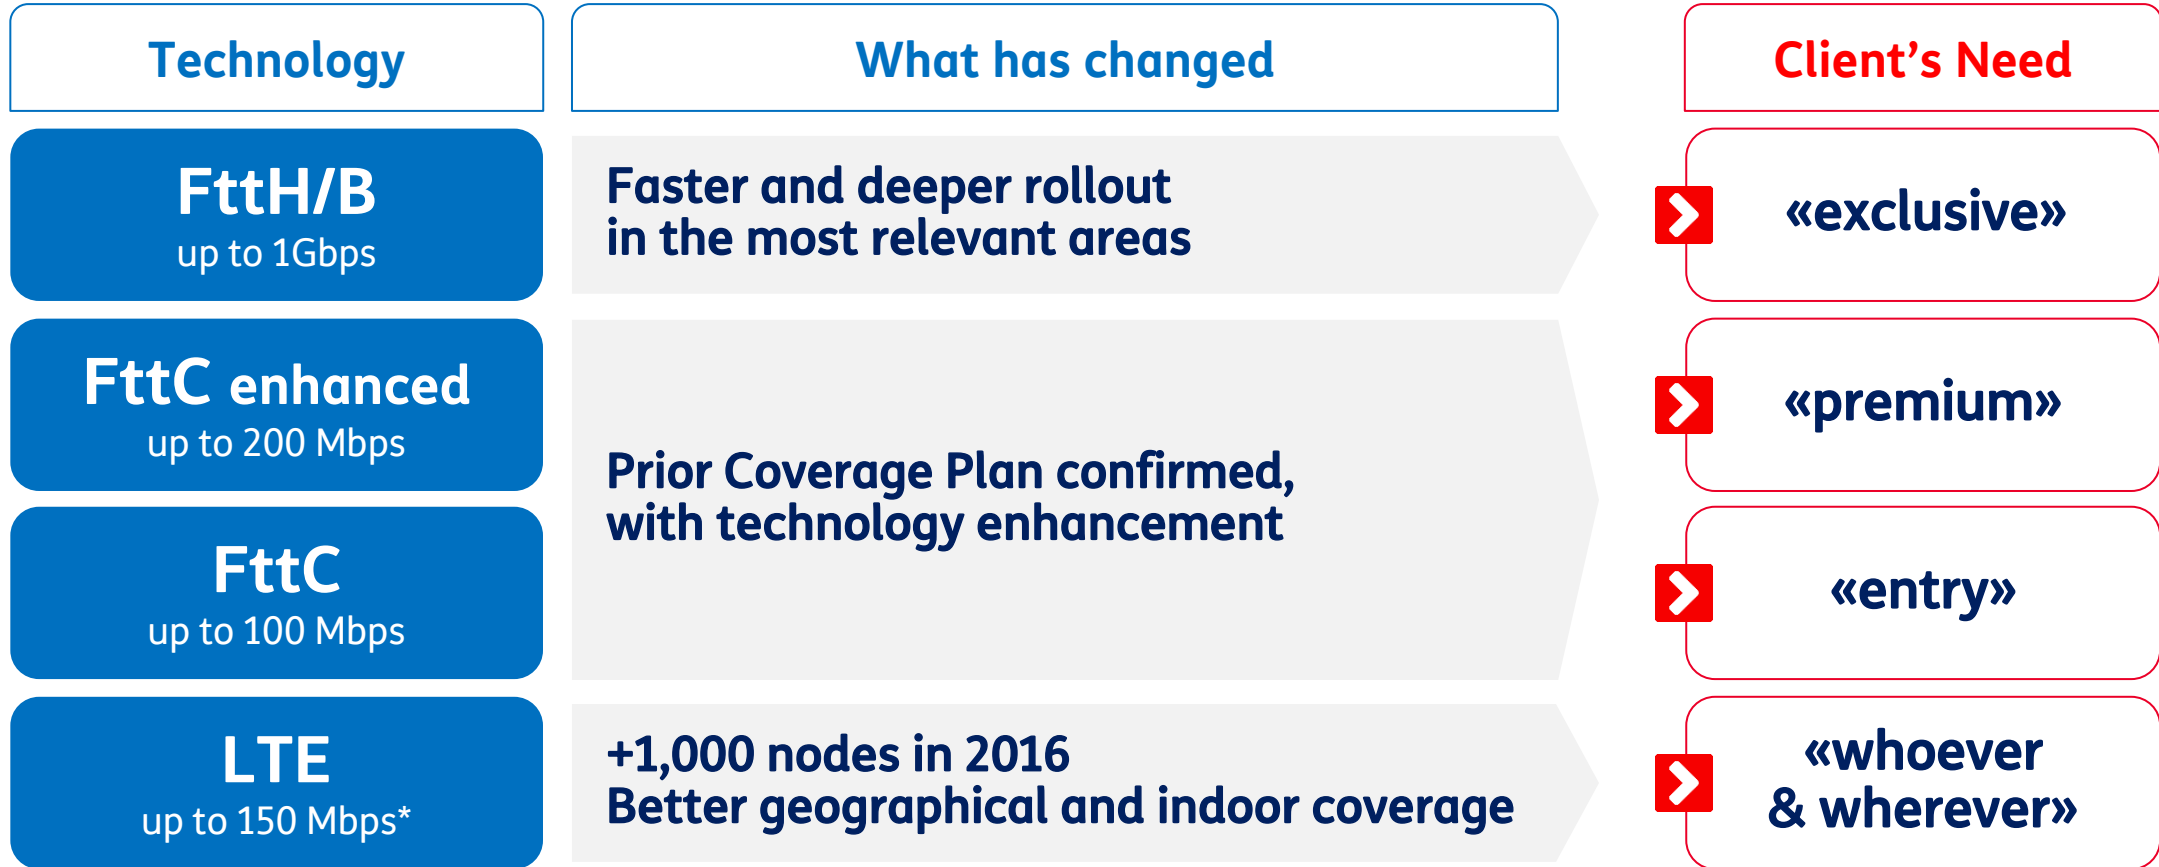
Technology

What has changed

Client’s Need

FttH/B
up to 1Gbps

Faster and deeper rollout in the most relevant areas

«exclusive»

FttC enhanced
up to 200 Mbps

Prior Coverage Plan confirmed, with technology enhancement

«premium»

FttC
up to 100 Mbps

«entry»

LTE
up to 150 Mbps*

+1,000 nodes in 2016
Better geographical and indoor coverage

«whoever & wherever»